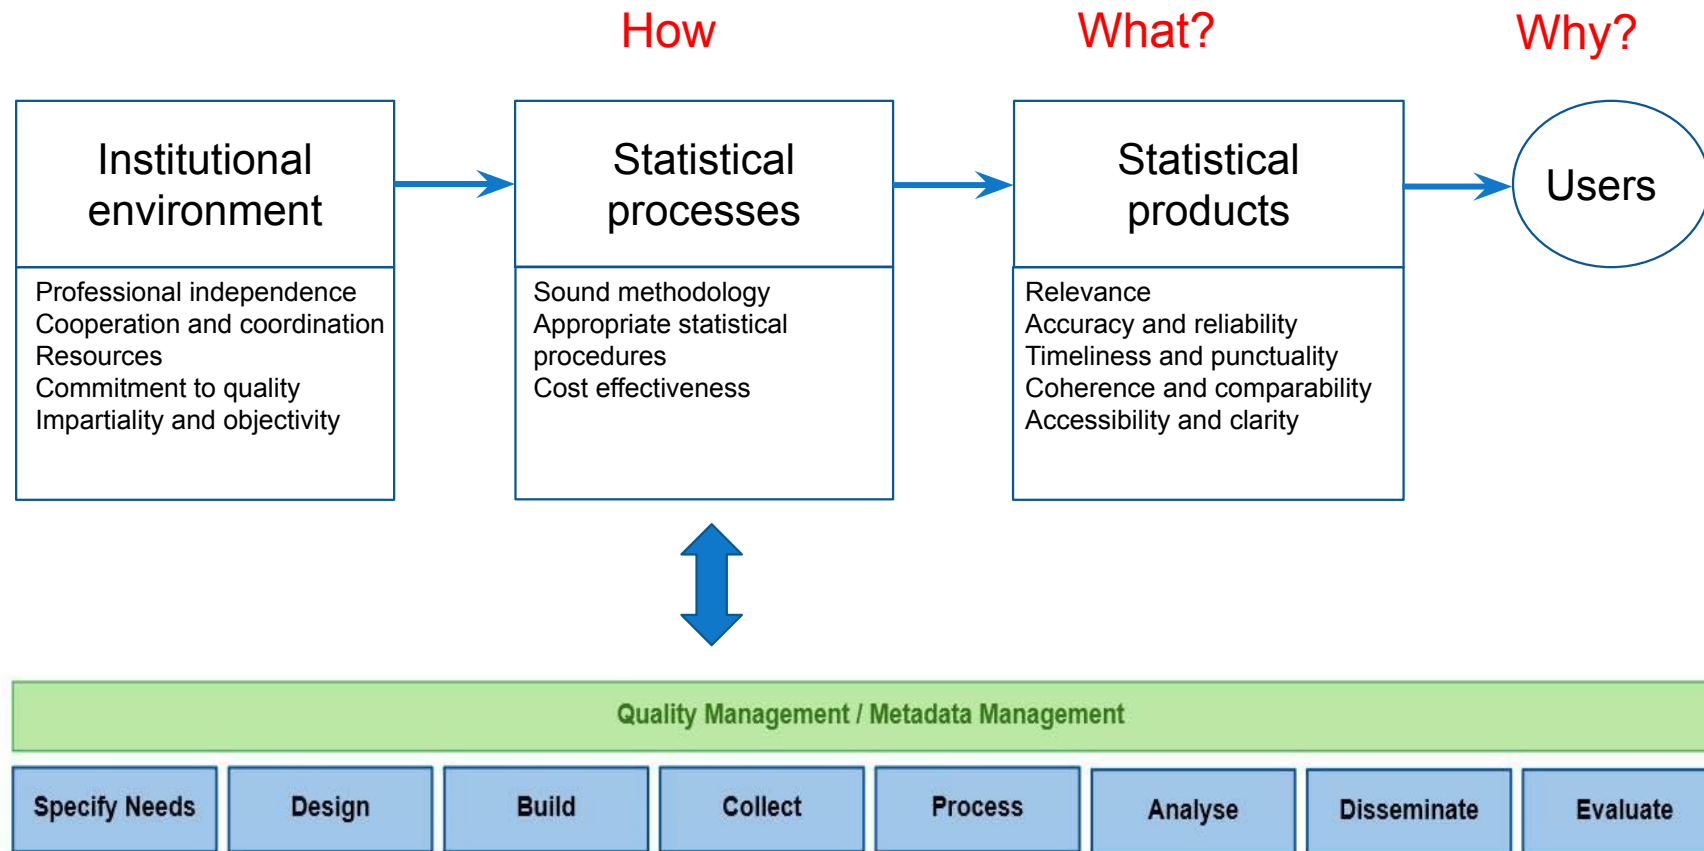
How

What?

Why?

Institutional environment

Professional independence
Cooperation and coordination
Resources
Commitment to quality
Impartiality and objectivity

Statistical processes

Sound methodology
Appropriate statistical procedures
Cost effectiveness

Statistical products

Relevance
Accuracy and reliability
Timeliness and punctuality
Coherence and comparability
Accessibility and clarity

Users

Quality Management / Metadata Management

| Specify Needs | Design | Build | Collect | Process | Analyse | Disseminate | Evaluate |
|---|---|---|---|---|---|---|---|